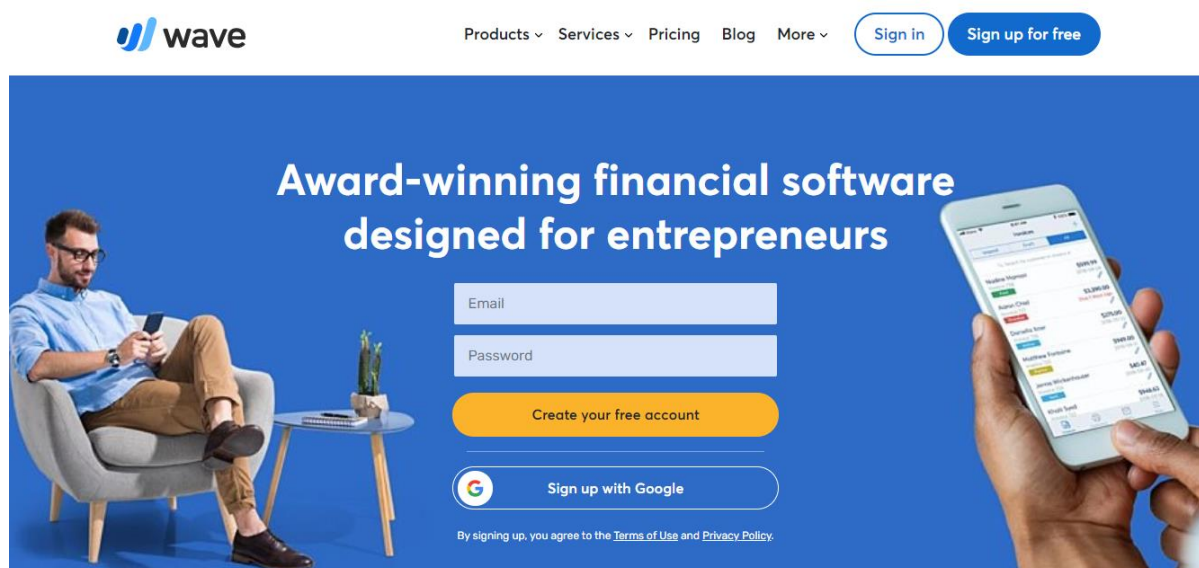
wave

Products Services Pricing Blog More Sign in Sign up for free

Award-winning financial software designed for entrepreneurs

Email

Password

Create your free account

Sign up with Google

By signing up, you agree to the Terms of Use and Privacy Policy.